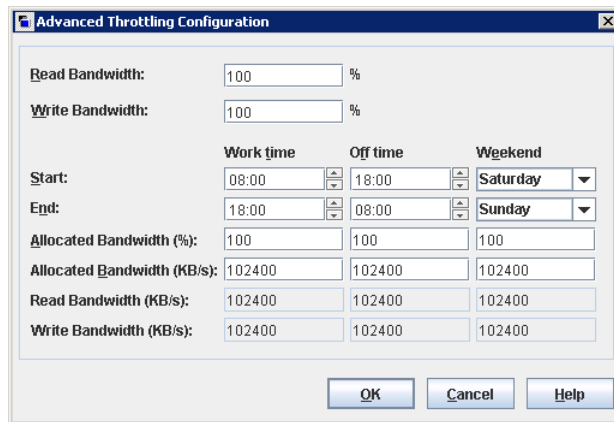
Advanced Throttling Configuration

Read Bandwidth: 100 %

Write Bandwidth: 100 %

| | Work time | Off time | Weekend |
|---|---|---|---|
| Start: | 08:00 | 18:00 | Saturday |
| End: | 18:00 | 08:00 | Sunday |
| Allocated Bandwidth (%): | 100 | 100 | 100 |
| Allocated Bandwidth (KB/s): | 102400 | 102400 | 102400 |
| Read Bandwidth (KB/s): | 102400 | 102400 | 102400 |
| Write Bandwidth (KB/s): | 102400 | 102400 | 102400 |

OK Cancel Help